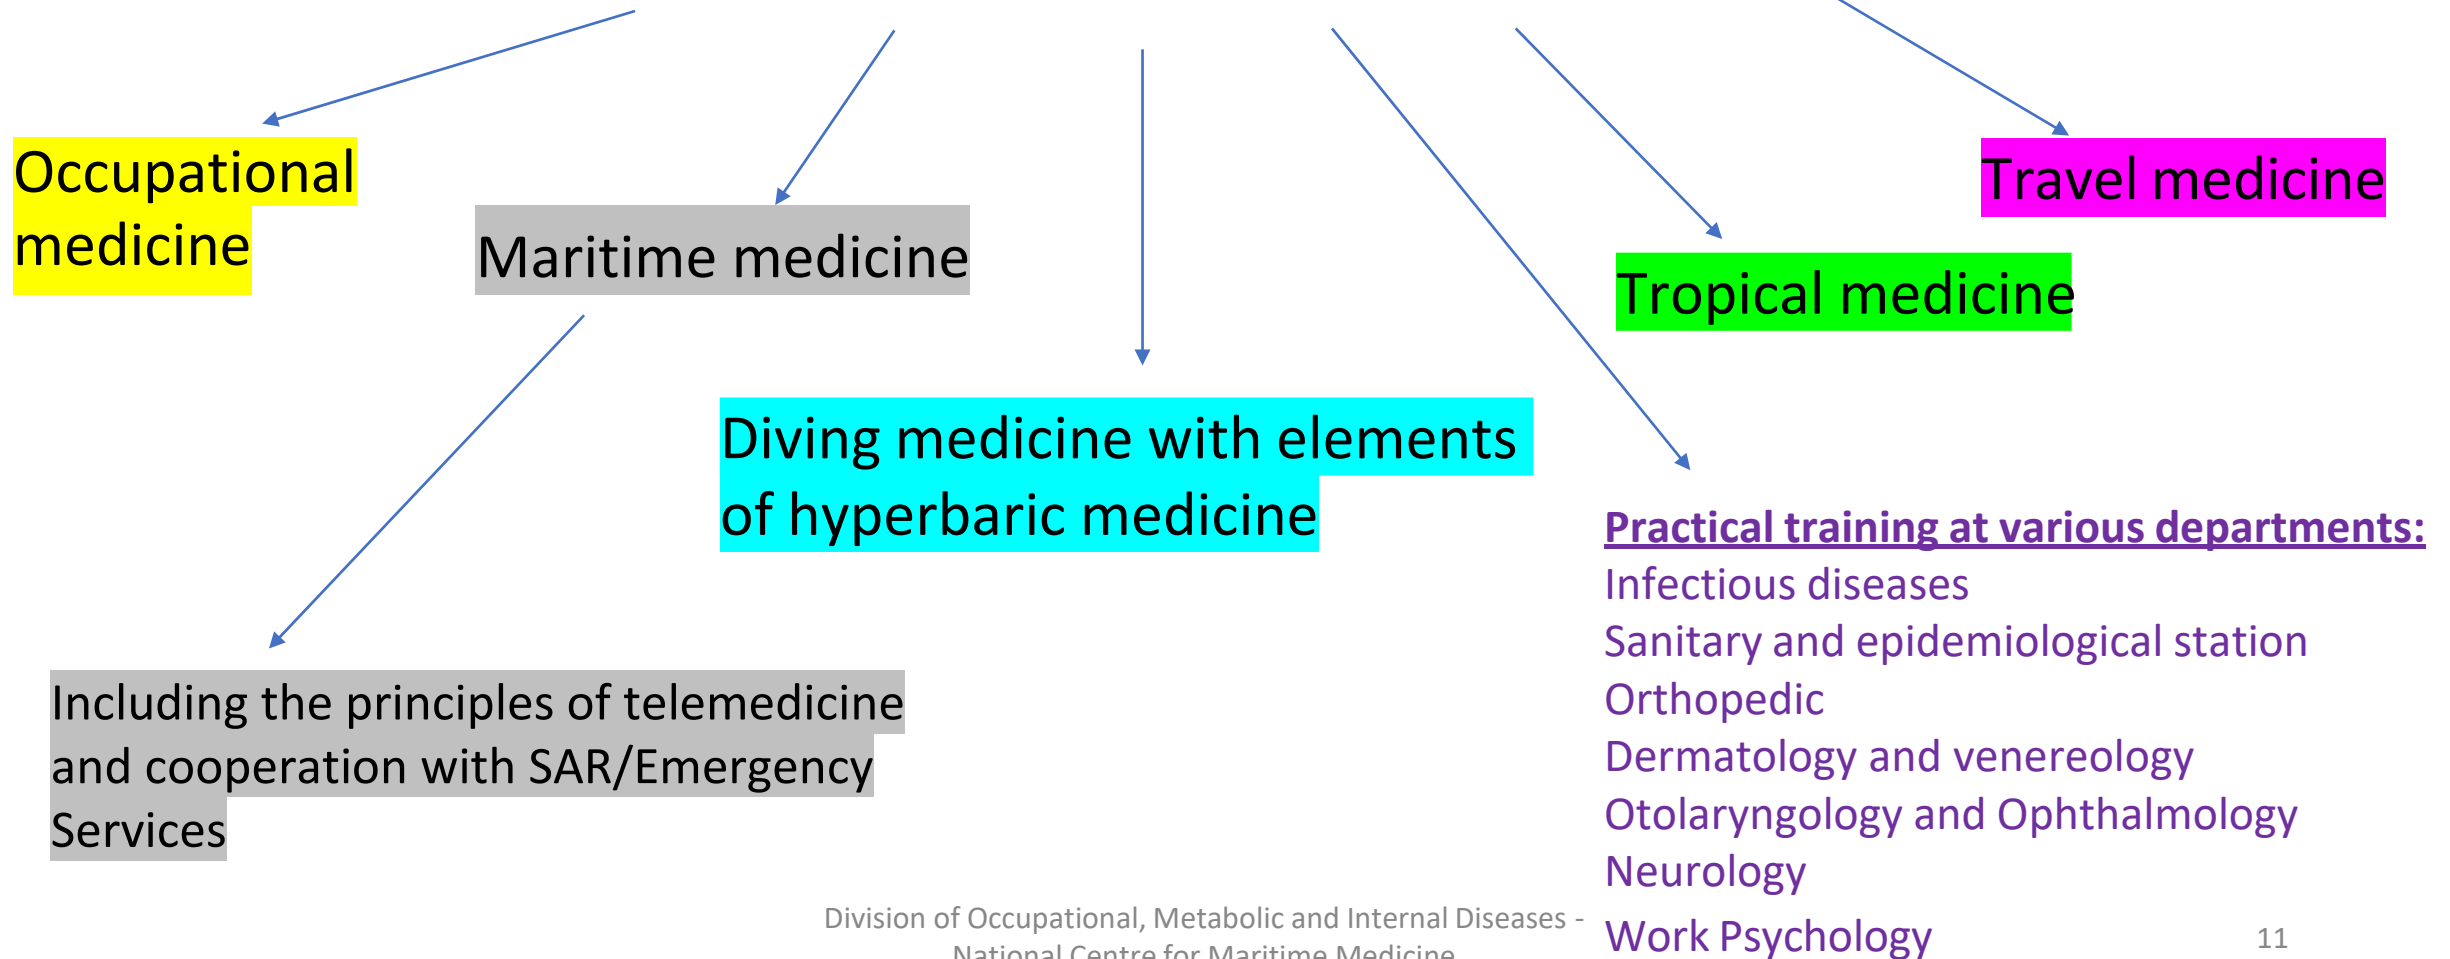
Occupational medicine

Maritime medicine

Travel medicine

Tropical medicine

Diving medicine with elements of hyperbaric medicine

Including the principles of telemedicine and cooperation with SAR/Emergency Services

Practical training at various departments:
Infectious diseases
Sanitary and epidemiological station
Orthopedic
Dermatology and venereology
Otolaryngology and Ophthalmology
Neurology
Work Psychology

Division of Occupational, Metabolic and Internal Diseases - National Centre for Maritime Medicine

11